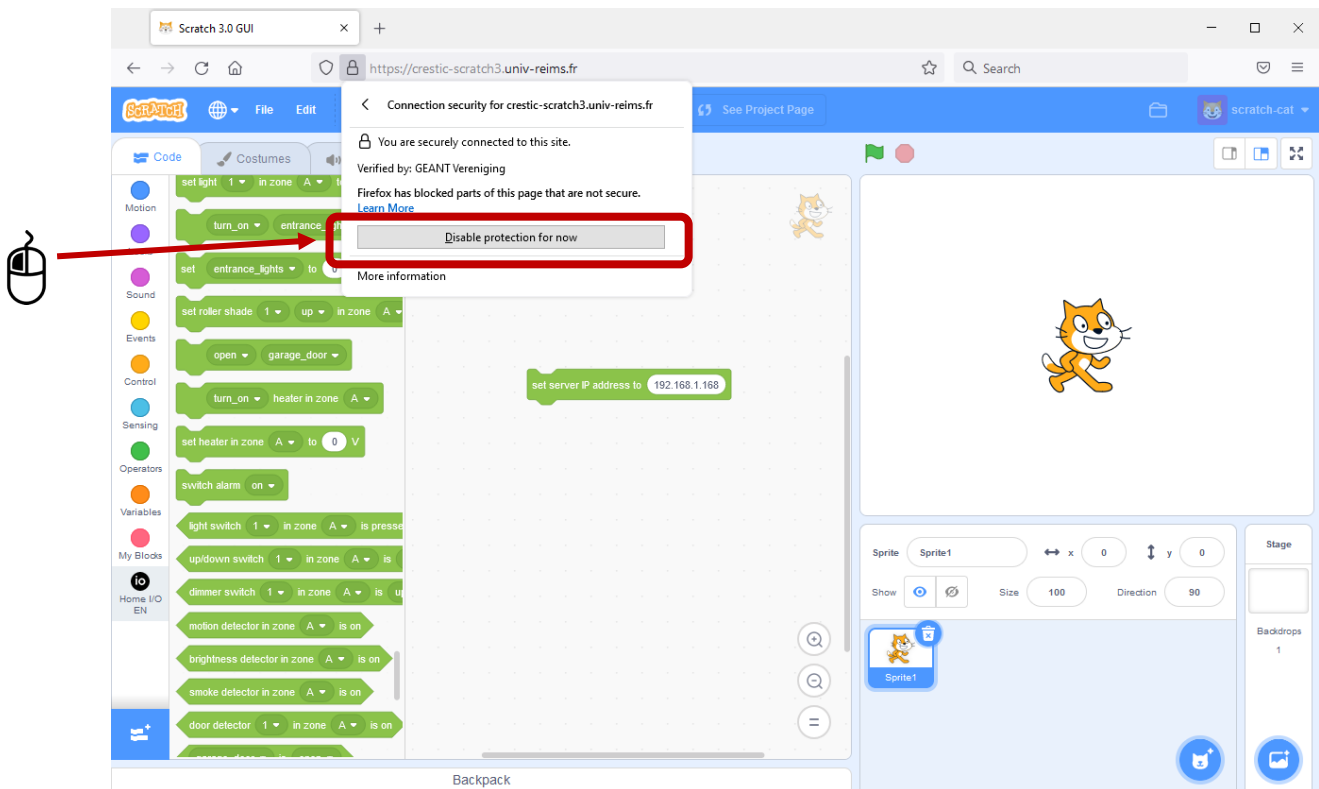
Scratch 3.0 GUI ×
+
https://crestic-scratch3.univ-reims.fr
Search

SCRATCH File Edit
See Project Page
scratch-cat

Connection security for crestic-scratch3.univ-reims.fr
You are securely connected to this site.
Verified by: GEANT Vereniging
Firefox has blocked parts of this page that are not secure.
Learn More
Disable protection for now
More information

Code Costumes

Motion
Looks
Sound
Events
Control
Sensing
Operators
Variables
My Blocks
Home I/O EN

set light 1 in zone A to
turn_on entrance_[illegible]
set entrance_lights to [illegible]
set roller shade 1 up in zone A
open garage_door
turn_on heater in zone A
set heater in zone A to 0 V
switch alarm on
light switch 1 in zone A is presse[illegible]
up/down switch 1 in zone A is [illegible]
dimmer switch 1 in zone A is up
motion detector in zone A is on
brightness detector in zone A is on
smoke detector in zone A is on
door detector 1 in zone A is on

set server IP address to 192.168.1.168

Sprite Sprite1 x 0 y 0
Show Size 100 Direction 90
Sprite1
Stage
Backdrops
1
Backpack